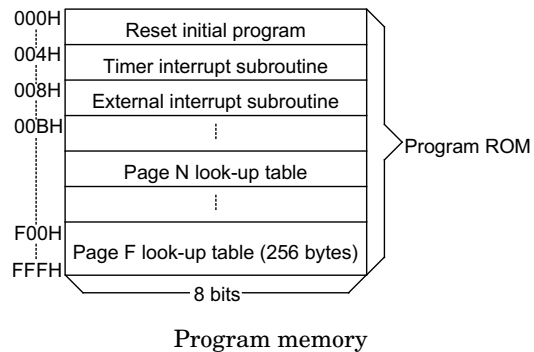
000H
004H
008H
00BH
F00H
FFFH

Reset initial program
Timer interrupt subroutine
External interrupt subroutine
Page N look-up table
Page F look-up table (256 bytes)

Program ROM

8 bits

Program memory